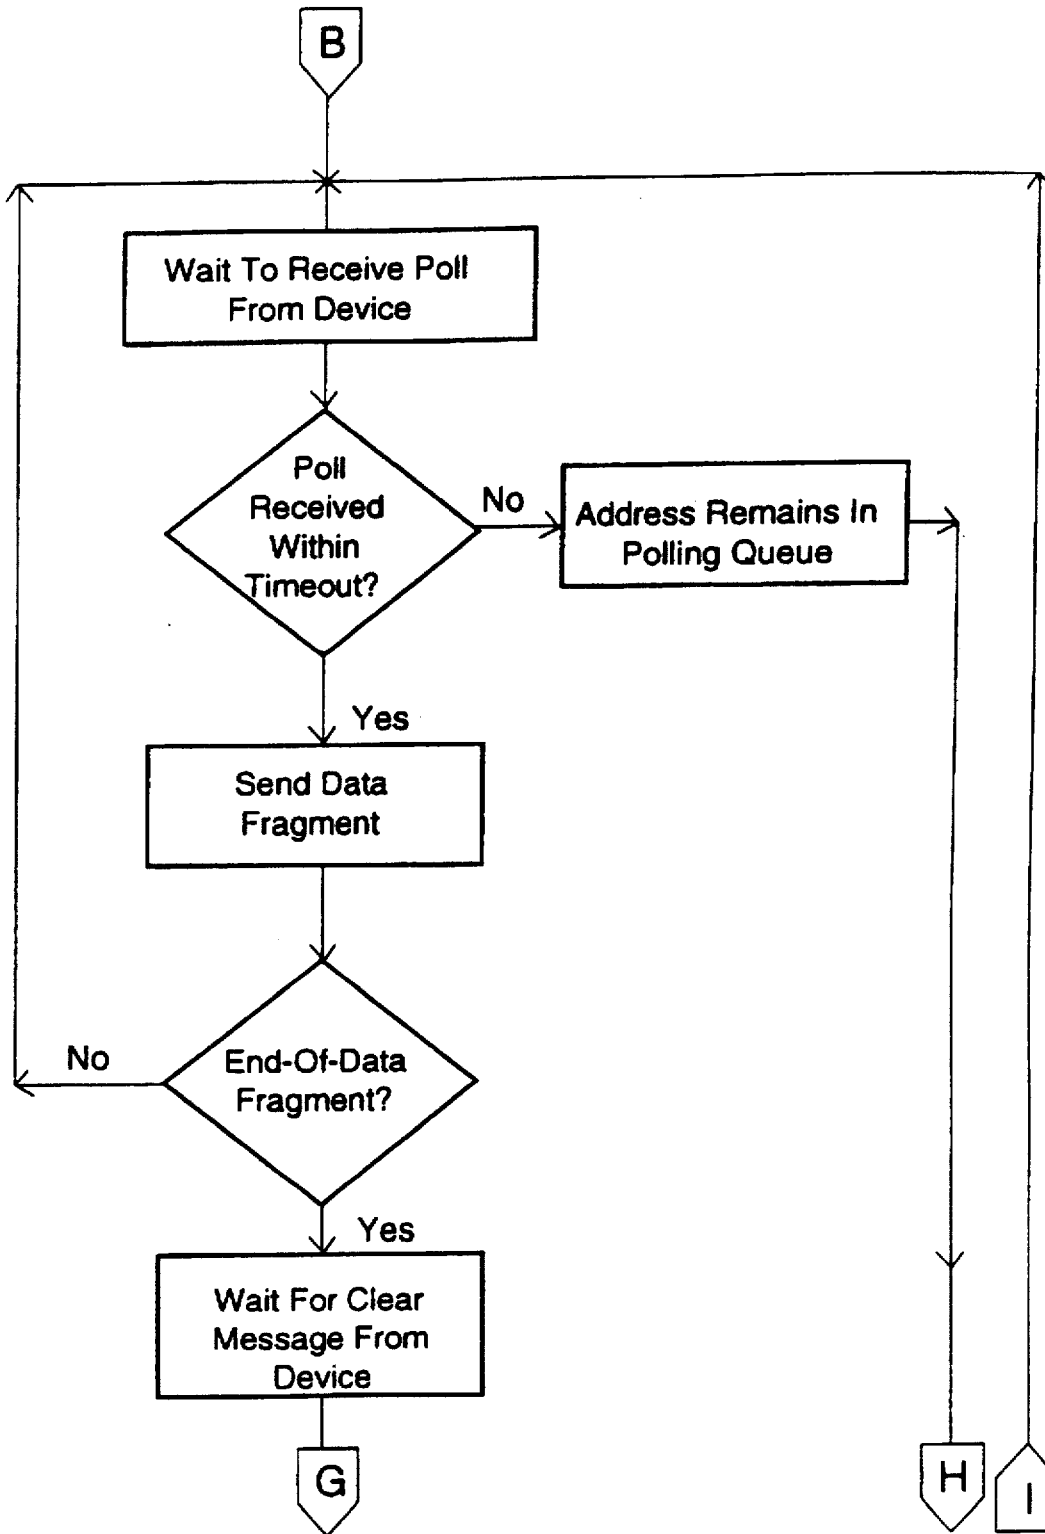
B

Wait To Receive Poll From Device

Poll Received Within Timeout?

No

Address Remains In Polling Queue

Yes

Send Data Fragment

No

End-Of-Data Fragment?

Yes

Wait For Clear Message From Device

G

H

I